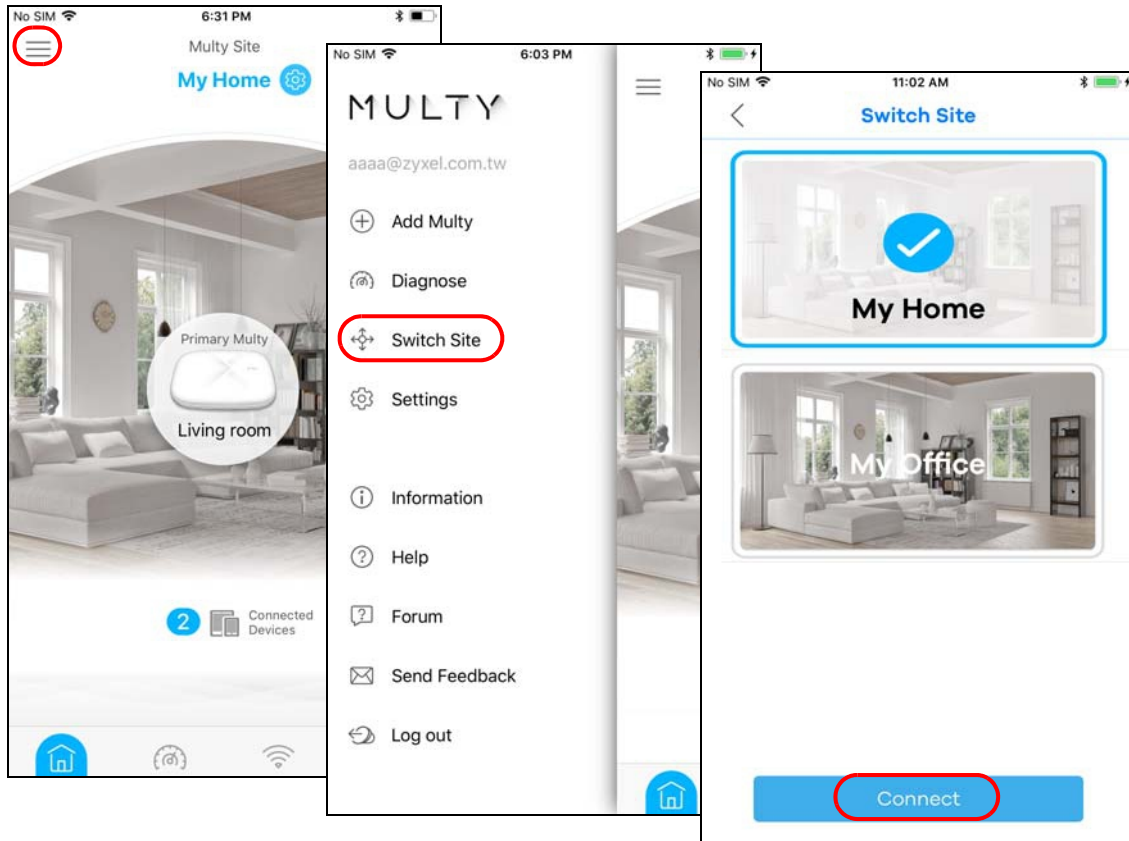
No SIM 6:31 PM

Multy Site

My Home

Primary Multy

Living room

2 Connected Devices

No SIM 6:03 PM

MULTY

aaaa@zyxel.com.tw

Add Multy

Diagnose

Switch Site

Settings

Information

Help

Forum

Send Feedback

Log out

No SIM 11:02 AM

Switch Site

My Home

My Office

Connect